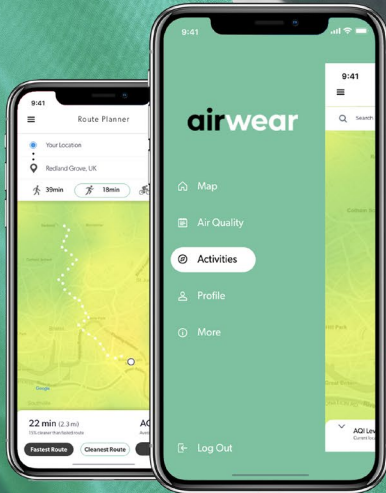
9:41

Route Planner

Your Location

Redland Grove, UK

39min

18min

22 min (2.3 m)

AQI

Fastest Route

Cleanest Route

9:41

airwear

Map

Air Quality

Activities

Profile

More

Log Out

9:41

Search

AQI Lev